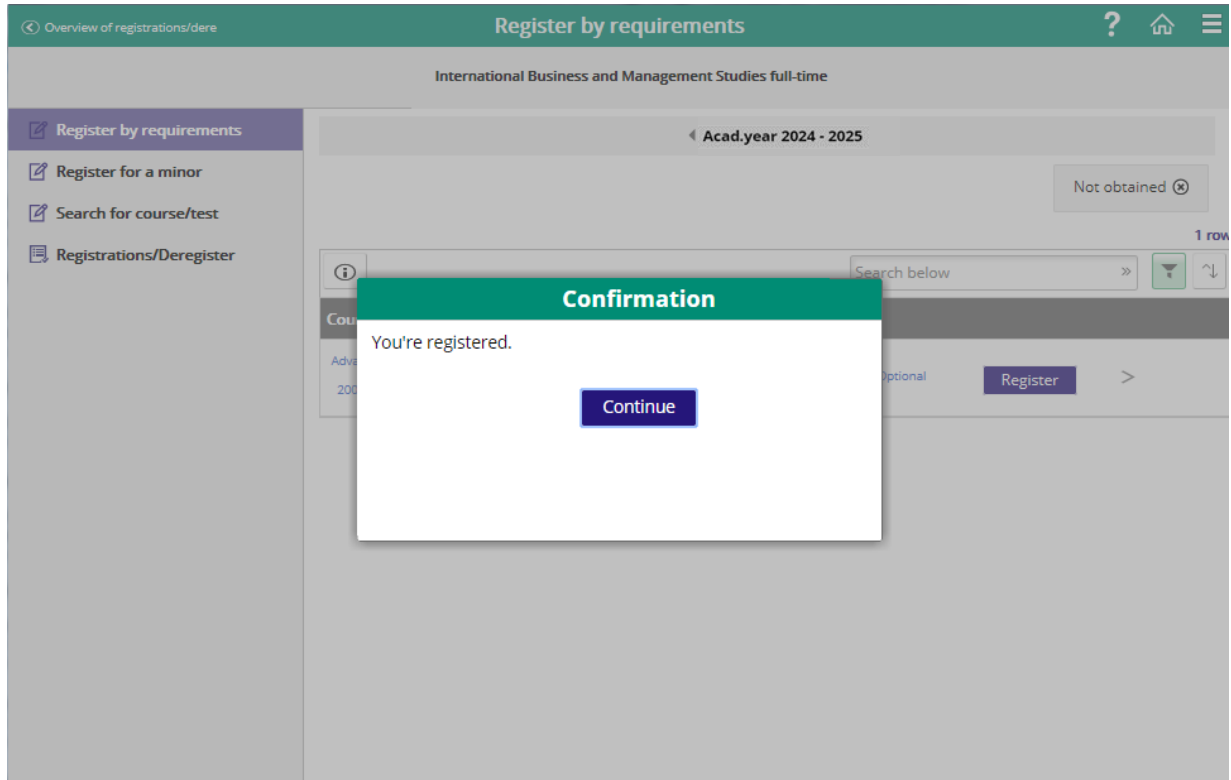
Overview of registrations/dere

Register by requirements

?

International Business and Management Studies full-time

Register by requirements

Register for a minor

Search for course/test

Registrations/Deregister

Acad.year 2024 - 2025

Not obtained

1 row

Search below

Cou

Adva

200

Optional

Register

>

Confirmation

You're registered.

Continue